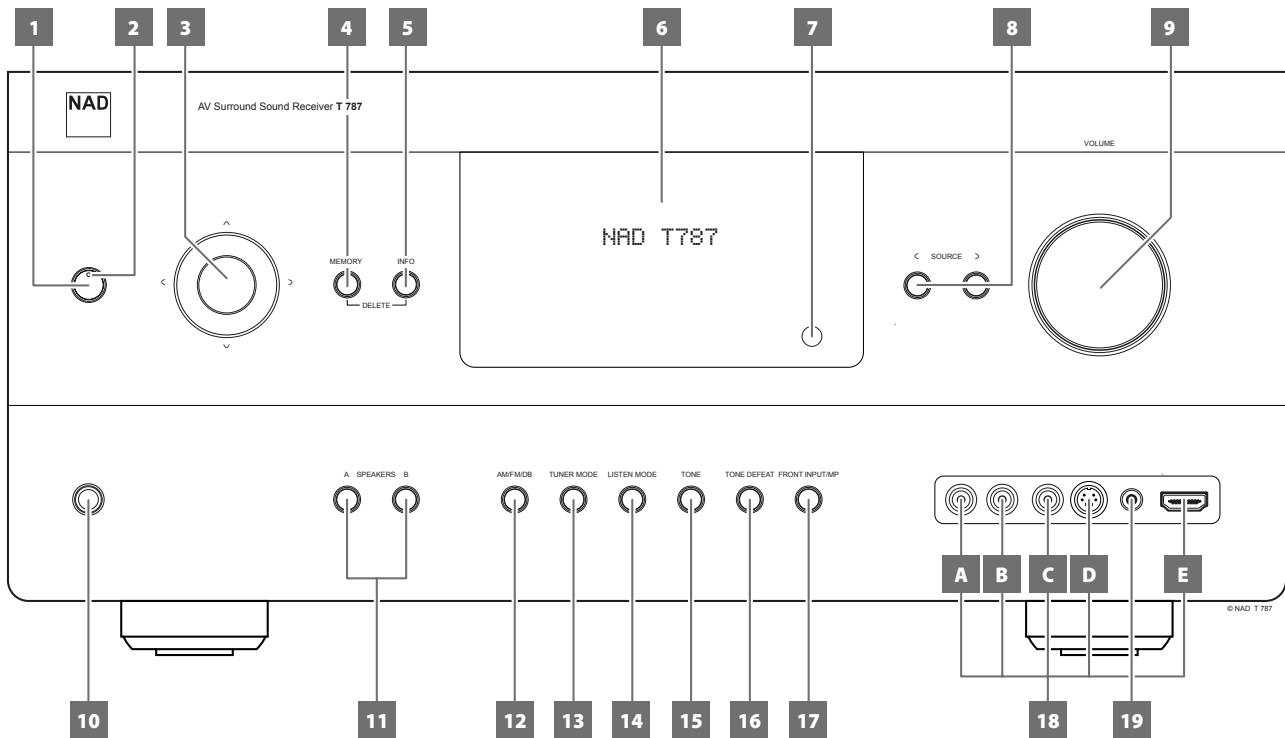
1 2 3 4 5 6 7 8 9

NAD

AV Surround Sound Receiver T 787

VOLUME

NAD T787

MEMORY INFO

DELETE

SOURCE

A SPEAKERS B

AM/FM/DB TUNER MODE LISTEN MODE TONE TONE DEFEAT FRONT INPUT/MP

A B C D E

© NAD T 787

10 11 12 13 14 15 16 17 18 19